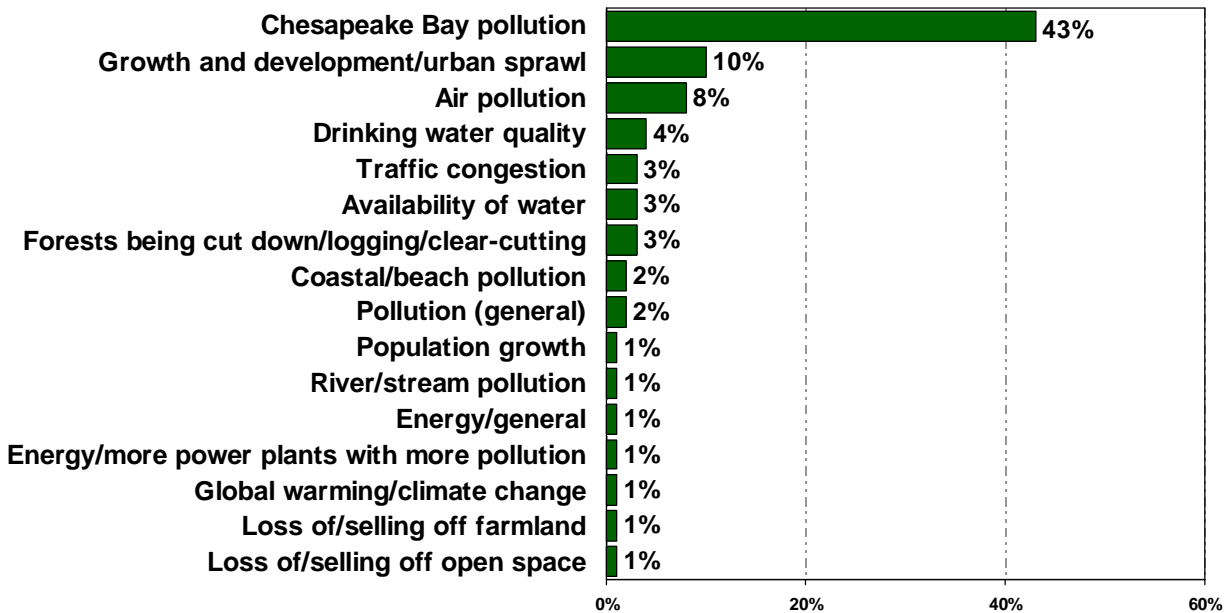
| | |
|---|---|
| Chesapeake Bay pollution | 43% |
| Growth and development/urban sprawl | 10% |
| Air pollution | 8% |
| Drinking water quality | 4% |
| Traffic congestion | 3% |
| Availability of water | 3% |
| Forests being cut down/logging/clear-cutting | 3% |
| Coastal/beach pollution | 2% |
| Pollution (general) | 2% |
| Population growth | 1% |
| River/stream pollution | 1% |
| Energy/general | 1% |
| Energy/more power plants with more pollution | 1% |
| Global warming/climate change | 1% |
| Loss of/selling off farmland | 1% |
| Loss of/selling off open space | 1% |

0% 20% 40% 60%